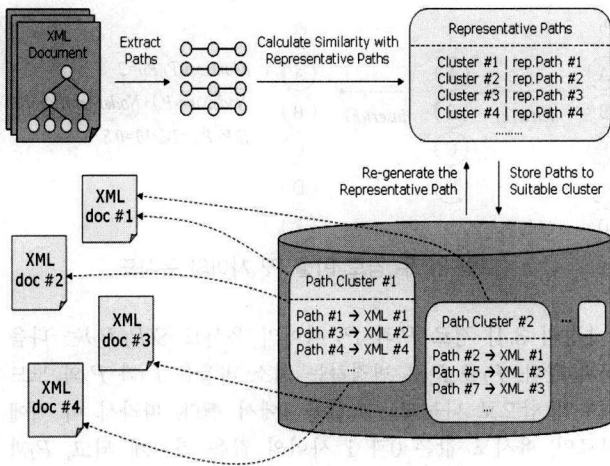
XML Document

Extract Paths

Calculate Similarity with Representative Paths

Representative Paths

Cluster #1 | rep.Path #1
Cluster #2 | rep.Path #2
Cluster #3 | rep.Path #3
Cluster #4 | rep.Path #4
........

Re-generate the Representative Path

Store Paths to Suitable Cluster

XML doc #1

XML doc #2

XML doc #3

XML doc #4

Path Cluster #1

Path #1 → XML #1
Path #3 → XML #2
Path #4 → XML #4
...

Path Cluster #2

Path #2 → XML #1
Path #5 → XML #3
Path #7 → XML #3
...

...